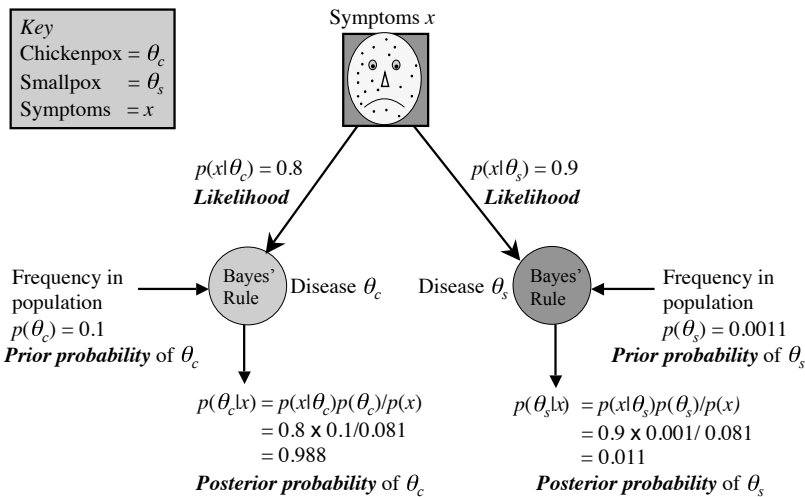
Key
Chickenpox = $\theta_c$
Smallpox = $\theta_s$
Symptoms = $x$

Symptoms $x$

$p(x|\theta_c) = 0.8$
**Likelihood**

$p(x|\theta_s) = 0.9$
**Likelihood**

Frequency in population
$p(\theta_c) = 0.1$
**Prior probability** of $\theta_c$

Bayes' Rule

Disease $\theta_c$

Disease $\theta_s$

Bayes' Rule

Frequency in population
$p(\theta_s) = 0.0011$
**Prior probability** of $\theta_s$

$p(\theta_c|x) = p(x|\theta_c)p(\theta_c)/p(x)$
$= 0.8 \times 0.1/0.081$
$= 0.988$
**Posterior probability** of $\theta_c$

$p(\theta_s|x) = p(x|\theta_s)p(\theta_s)/p(x)$
$= 0.9 \times 0.001/ 0.081$
$= 0.011$
**Posterior probability** of $\theta_s$